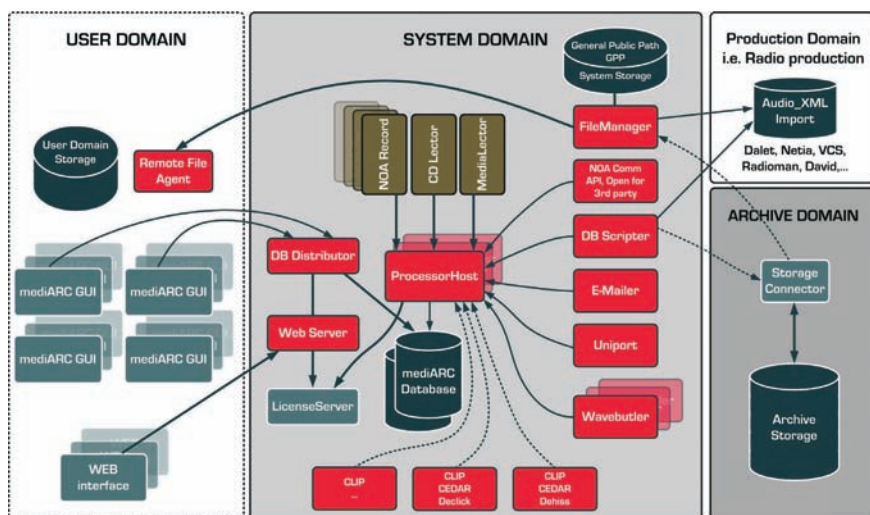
USER DOMAIN

SYSTEM DOMAIN

Production Domain i.e. Radio production

General Public Path GPP System Storage

Audio_XML Import

Dalet, Netia, VCS, Radioman, David,...

User Domain Storage

Remote File Agent

NOA Record

CD Lector

MediaLector

FileManager

NOA Comm API, Open for 3rd party

ARCHIVE DOMAIN

DB Scripter

Storage Connector

DB Distributor

ProcessorHost

E-Mailer

mediARC GUI

mediARC GUI

mediARC GUI

mediARC GUI

Web Server

Uniport

mediARC Database

LicenseServer

Wavebutler

Archive Storage

WEB interface

CLIP
...

CLIP CEDAR Declick

CLIP CEDAR Dehiss